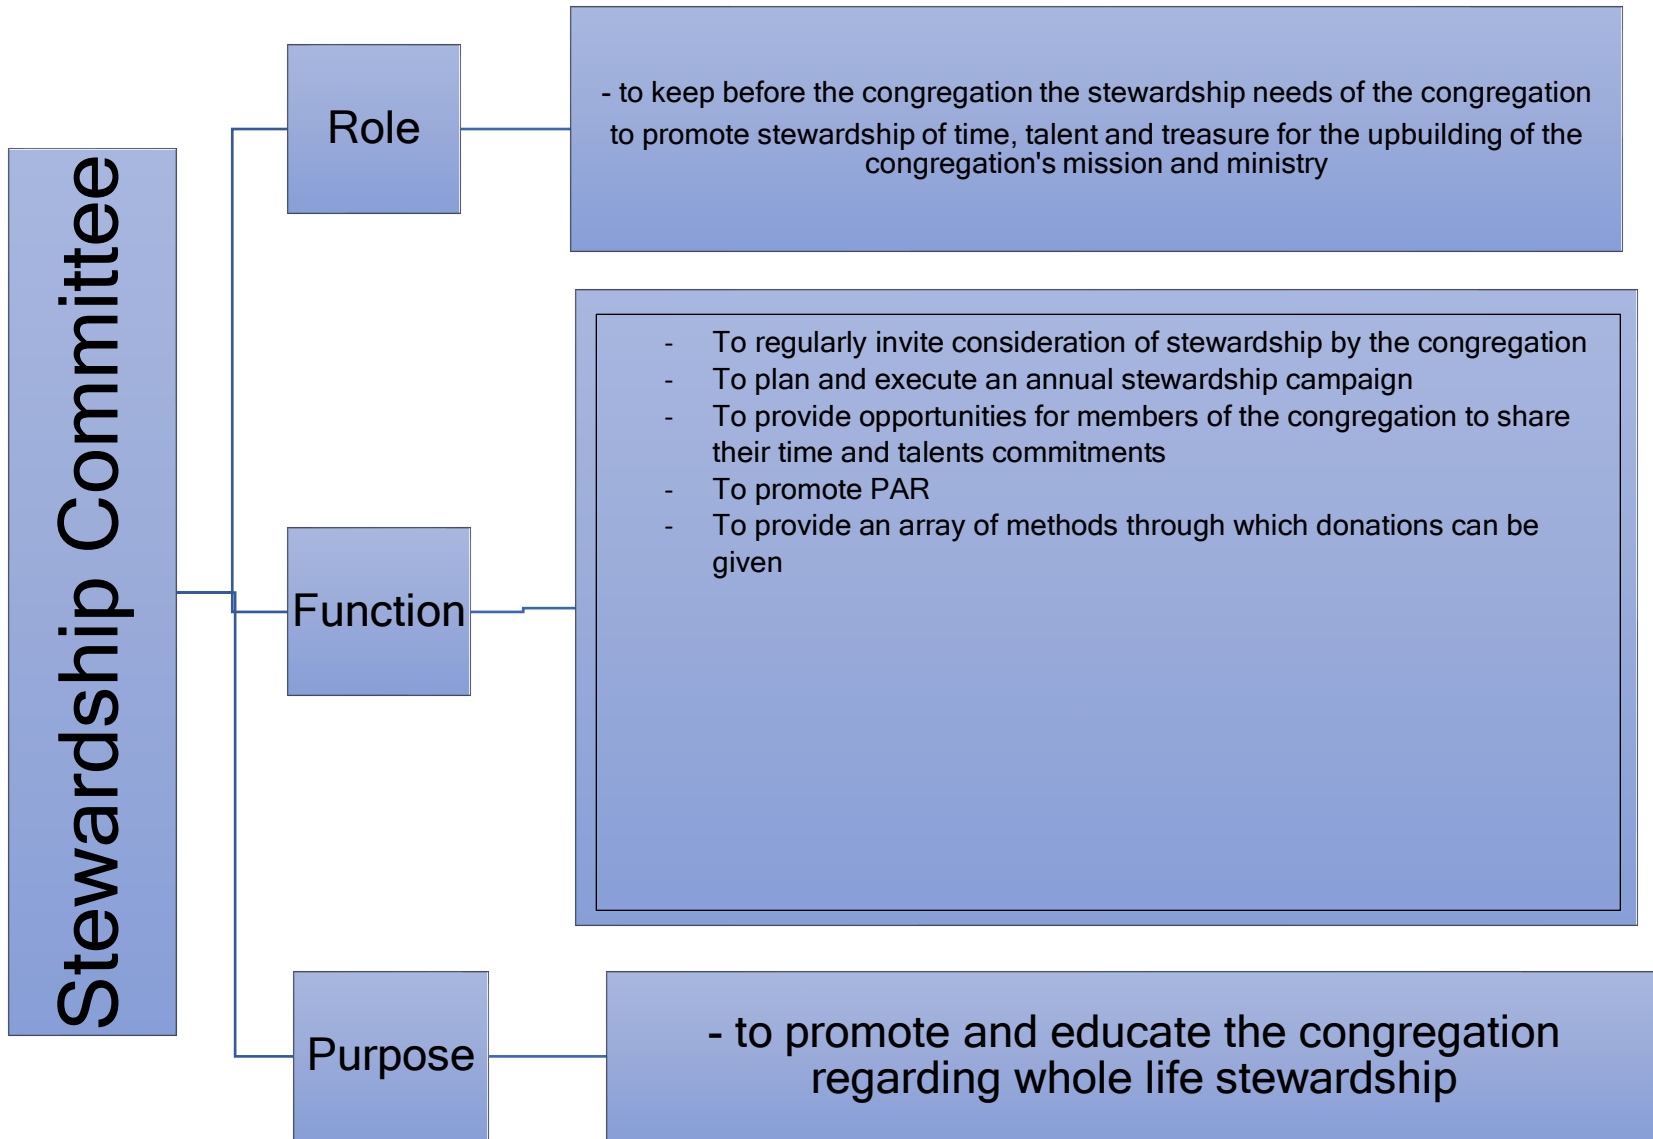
Stewardship Committee

Role

- to keep before the congregation the stewardship needs of the congregation

to promote stewardship of time, talent and treasure for the upbuilding of the congregation's mission and ministry

Function

- To regularly invite consideration of stewardship by the congregation
- To plan and execute an annual stewardship campaign
- To provide opportunities for members of the congregation to share their time and talents commitments
- To promote PAR
- To provide an array of methods through which donations can be given

Purpose

- to promote and educate the congregation regarding whole life stewardship